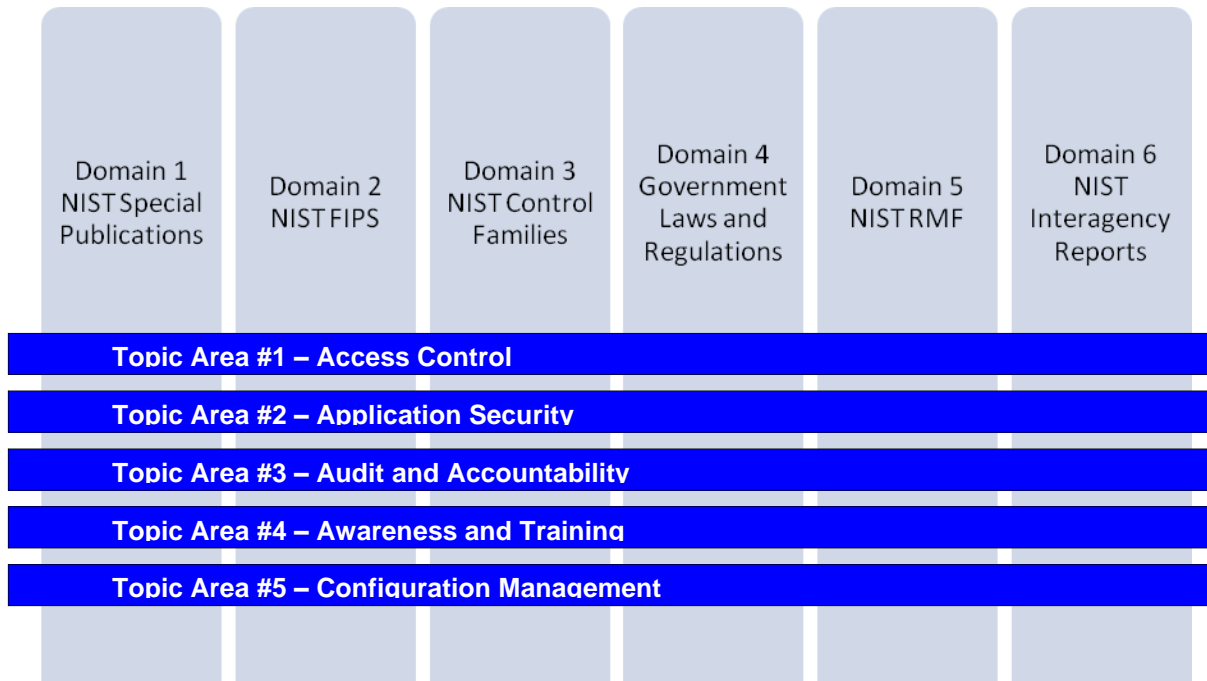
Domain 1
NIST Special
Publications

Domain 2
NIST FIPS

Domain 3
NIST Control
Families

Domain 4
Government
Laws and
Regulations

Domain 5
NIST RMF

Domain 6
NIST
Interagency
Reports

Topic Area #1 – Access Control

Topic Area #2 – Application Security

Topic Area #3 – Audit and Accountability

Topic Area #4 – Awareness and Training

Topic Area #5 – Configuration Management